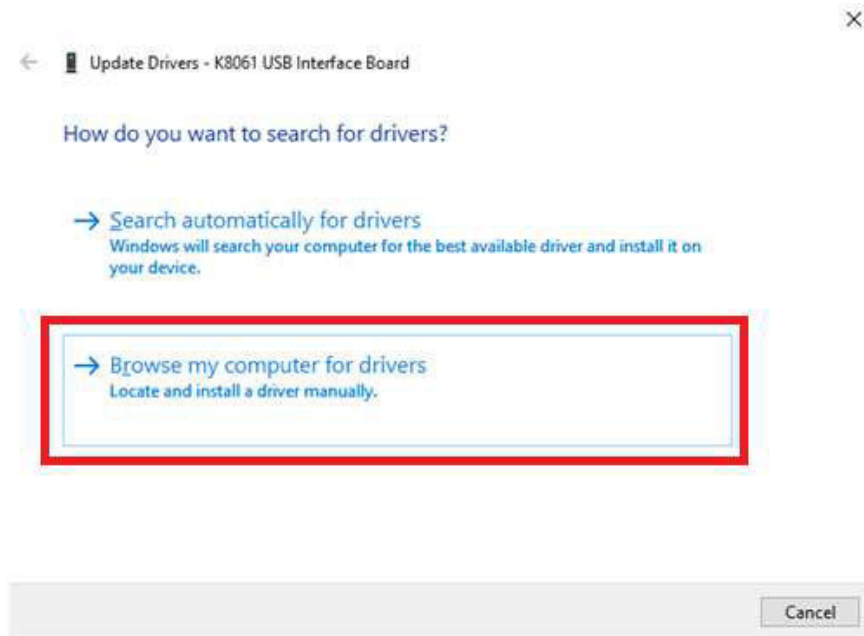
×

← Update Drivers - K8061 USB Interface Board

How do you want to search for drivers?

→ Search automatically for drivers
Windows will search your computer for the best available driver and install it on your device.

→ Browse my computer for drivers
Locate and install a driver manually.

Cancel